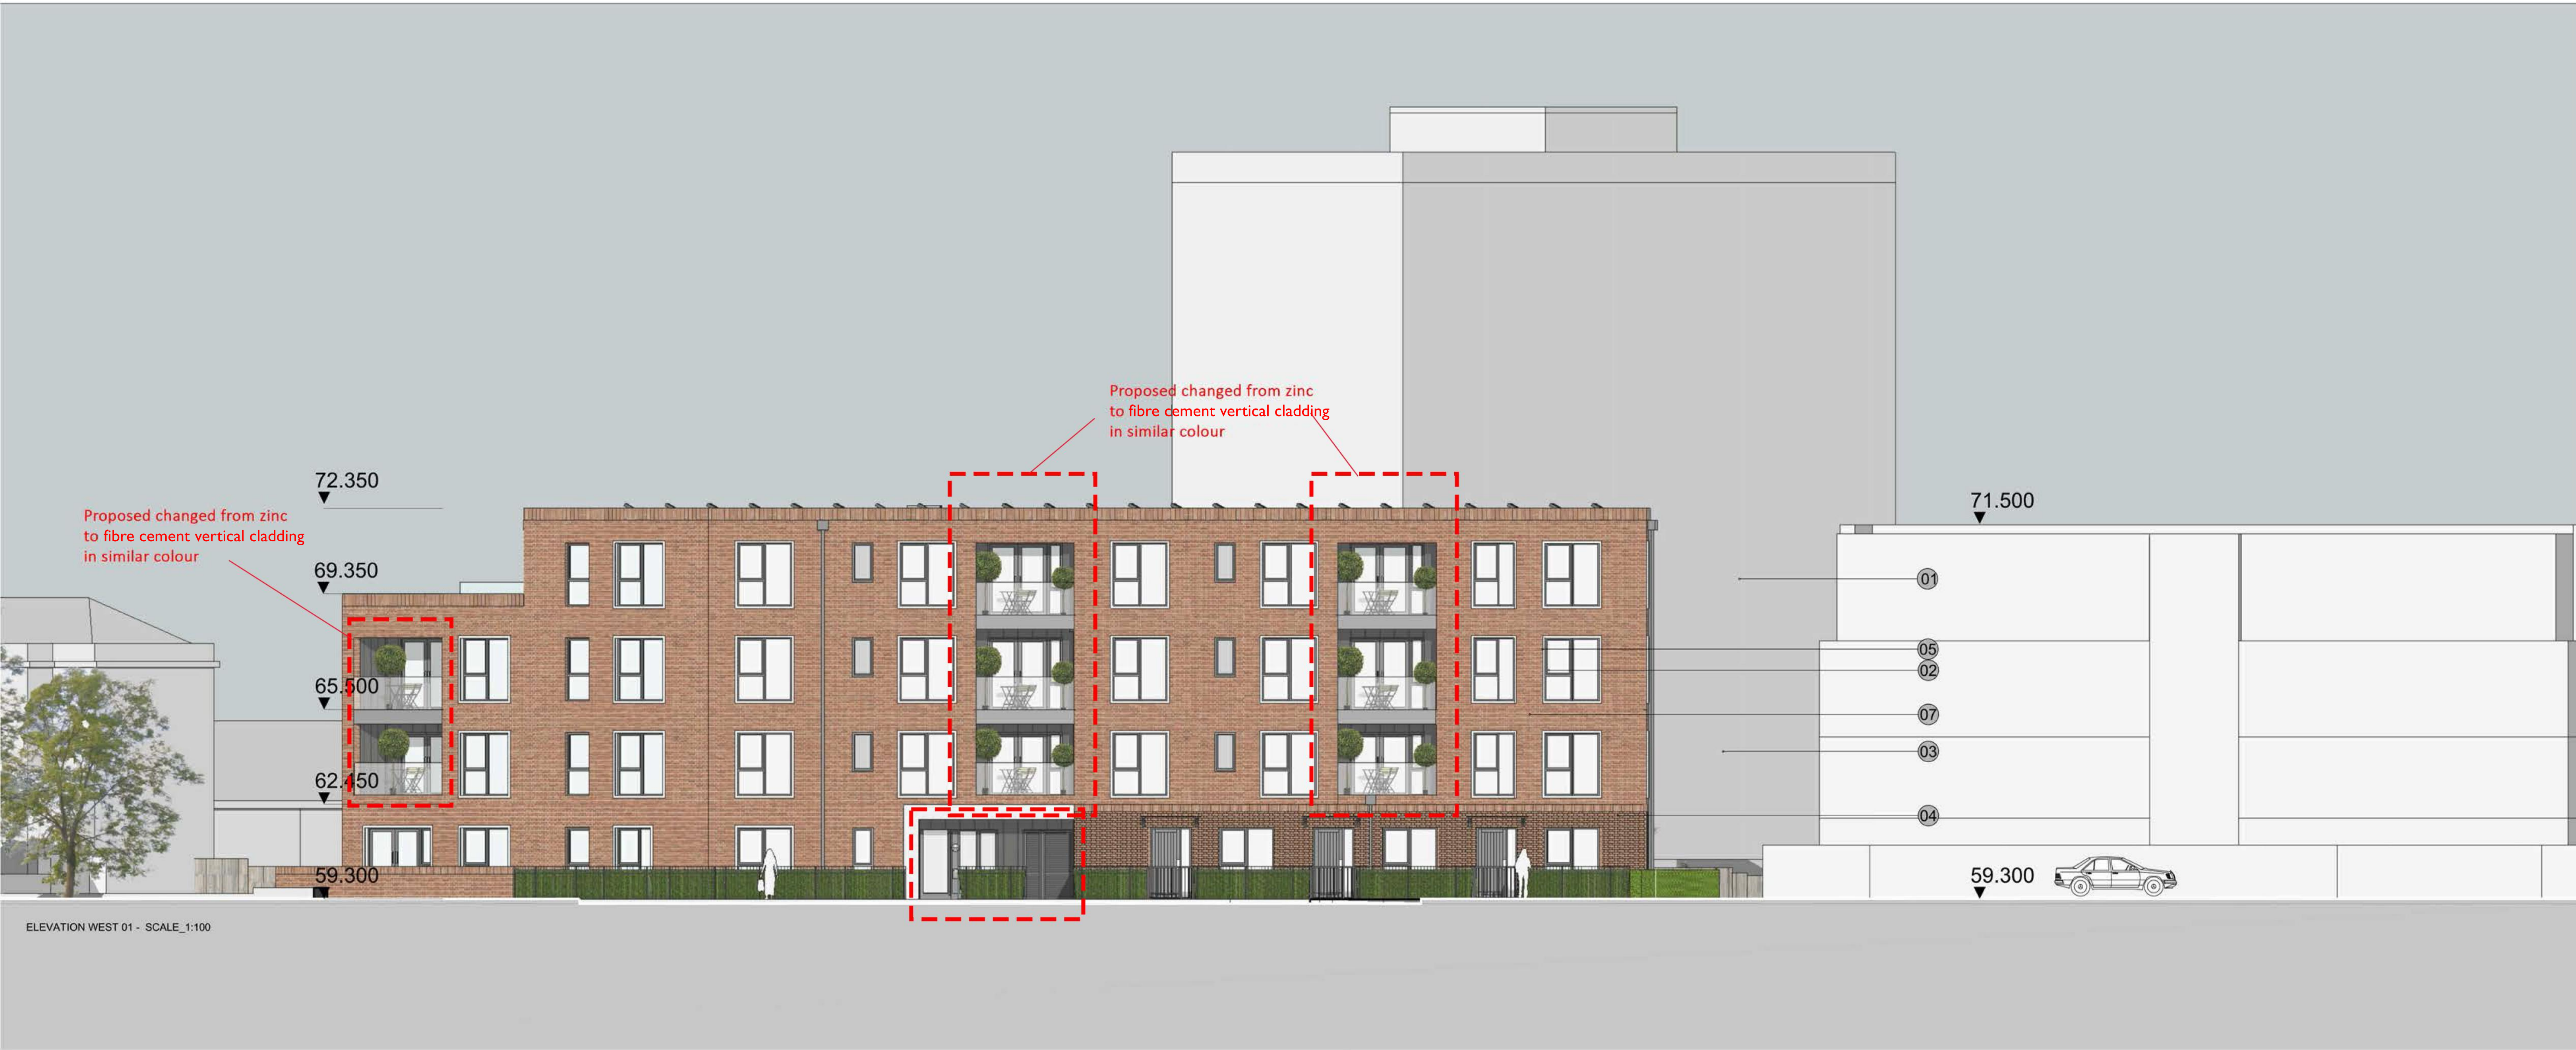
Proposed changed from zinc to fibre cement vertical cladding in similar colour

Proposed changed from zinc to fibre cement vertical cladding in similar colour

72.350

69.350

65.500

62.450

59.300

71.500

01

05

02

07

03

04

59.300

ELEVATION WEST 01 - SCALE_1:100